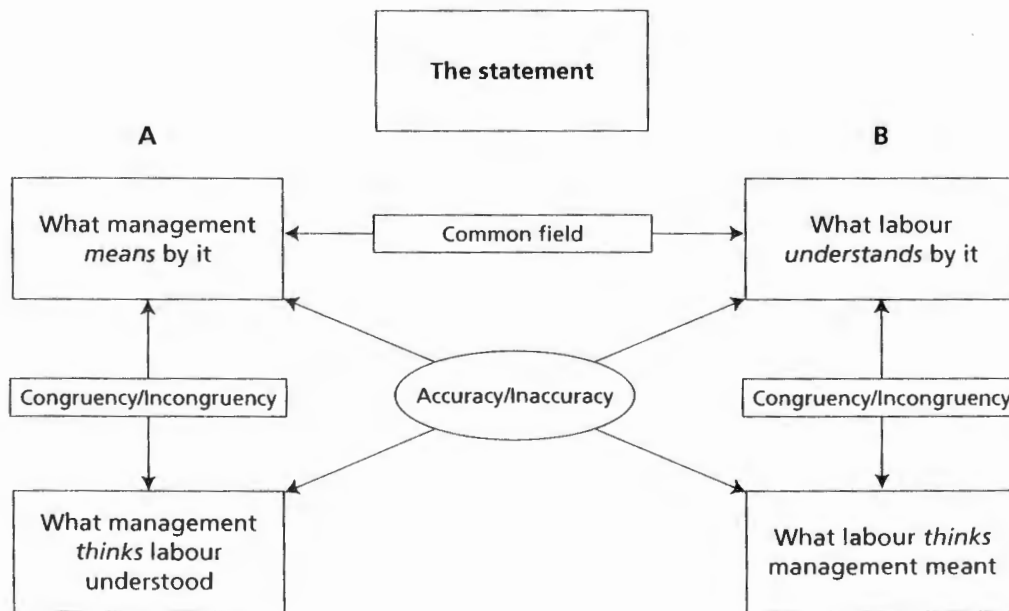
The statement

A

B

What management *means* by it

Common field

What labour *understands* by it

Congruency/Incongruency

Accuracy/Inaccuracy

Congruency/Incongruency

What management *thinks* labour understood

What labour *thinks* management meant